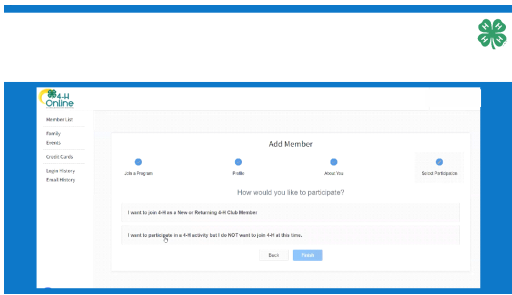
4-H Online

Member List

Family

Events

Credit Cards

Login History

Email History

Add Member

Join a Program

Profile

About You

Select Participation

How would you like to participate?

I want to join 4-H as a New or Returning 4-H Club Member

I want to participate in a 4-H activity but I do NOT want to join 4-H at this time.

Back

Finish